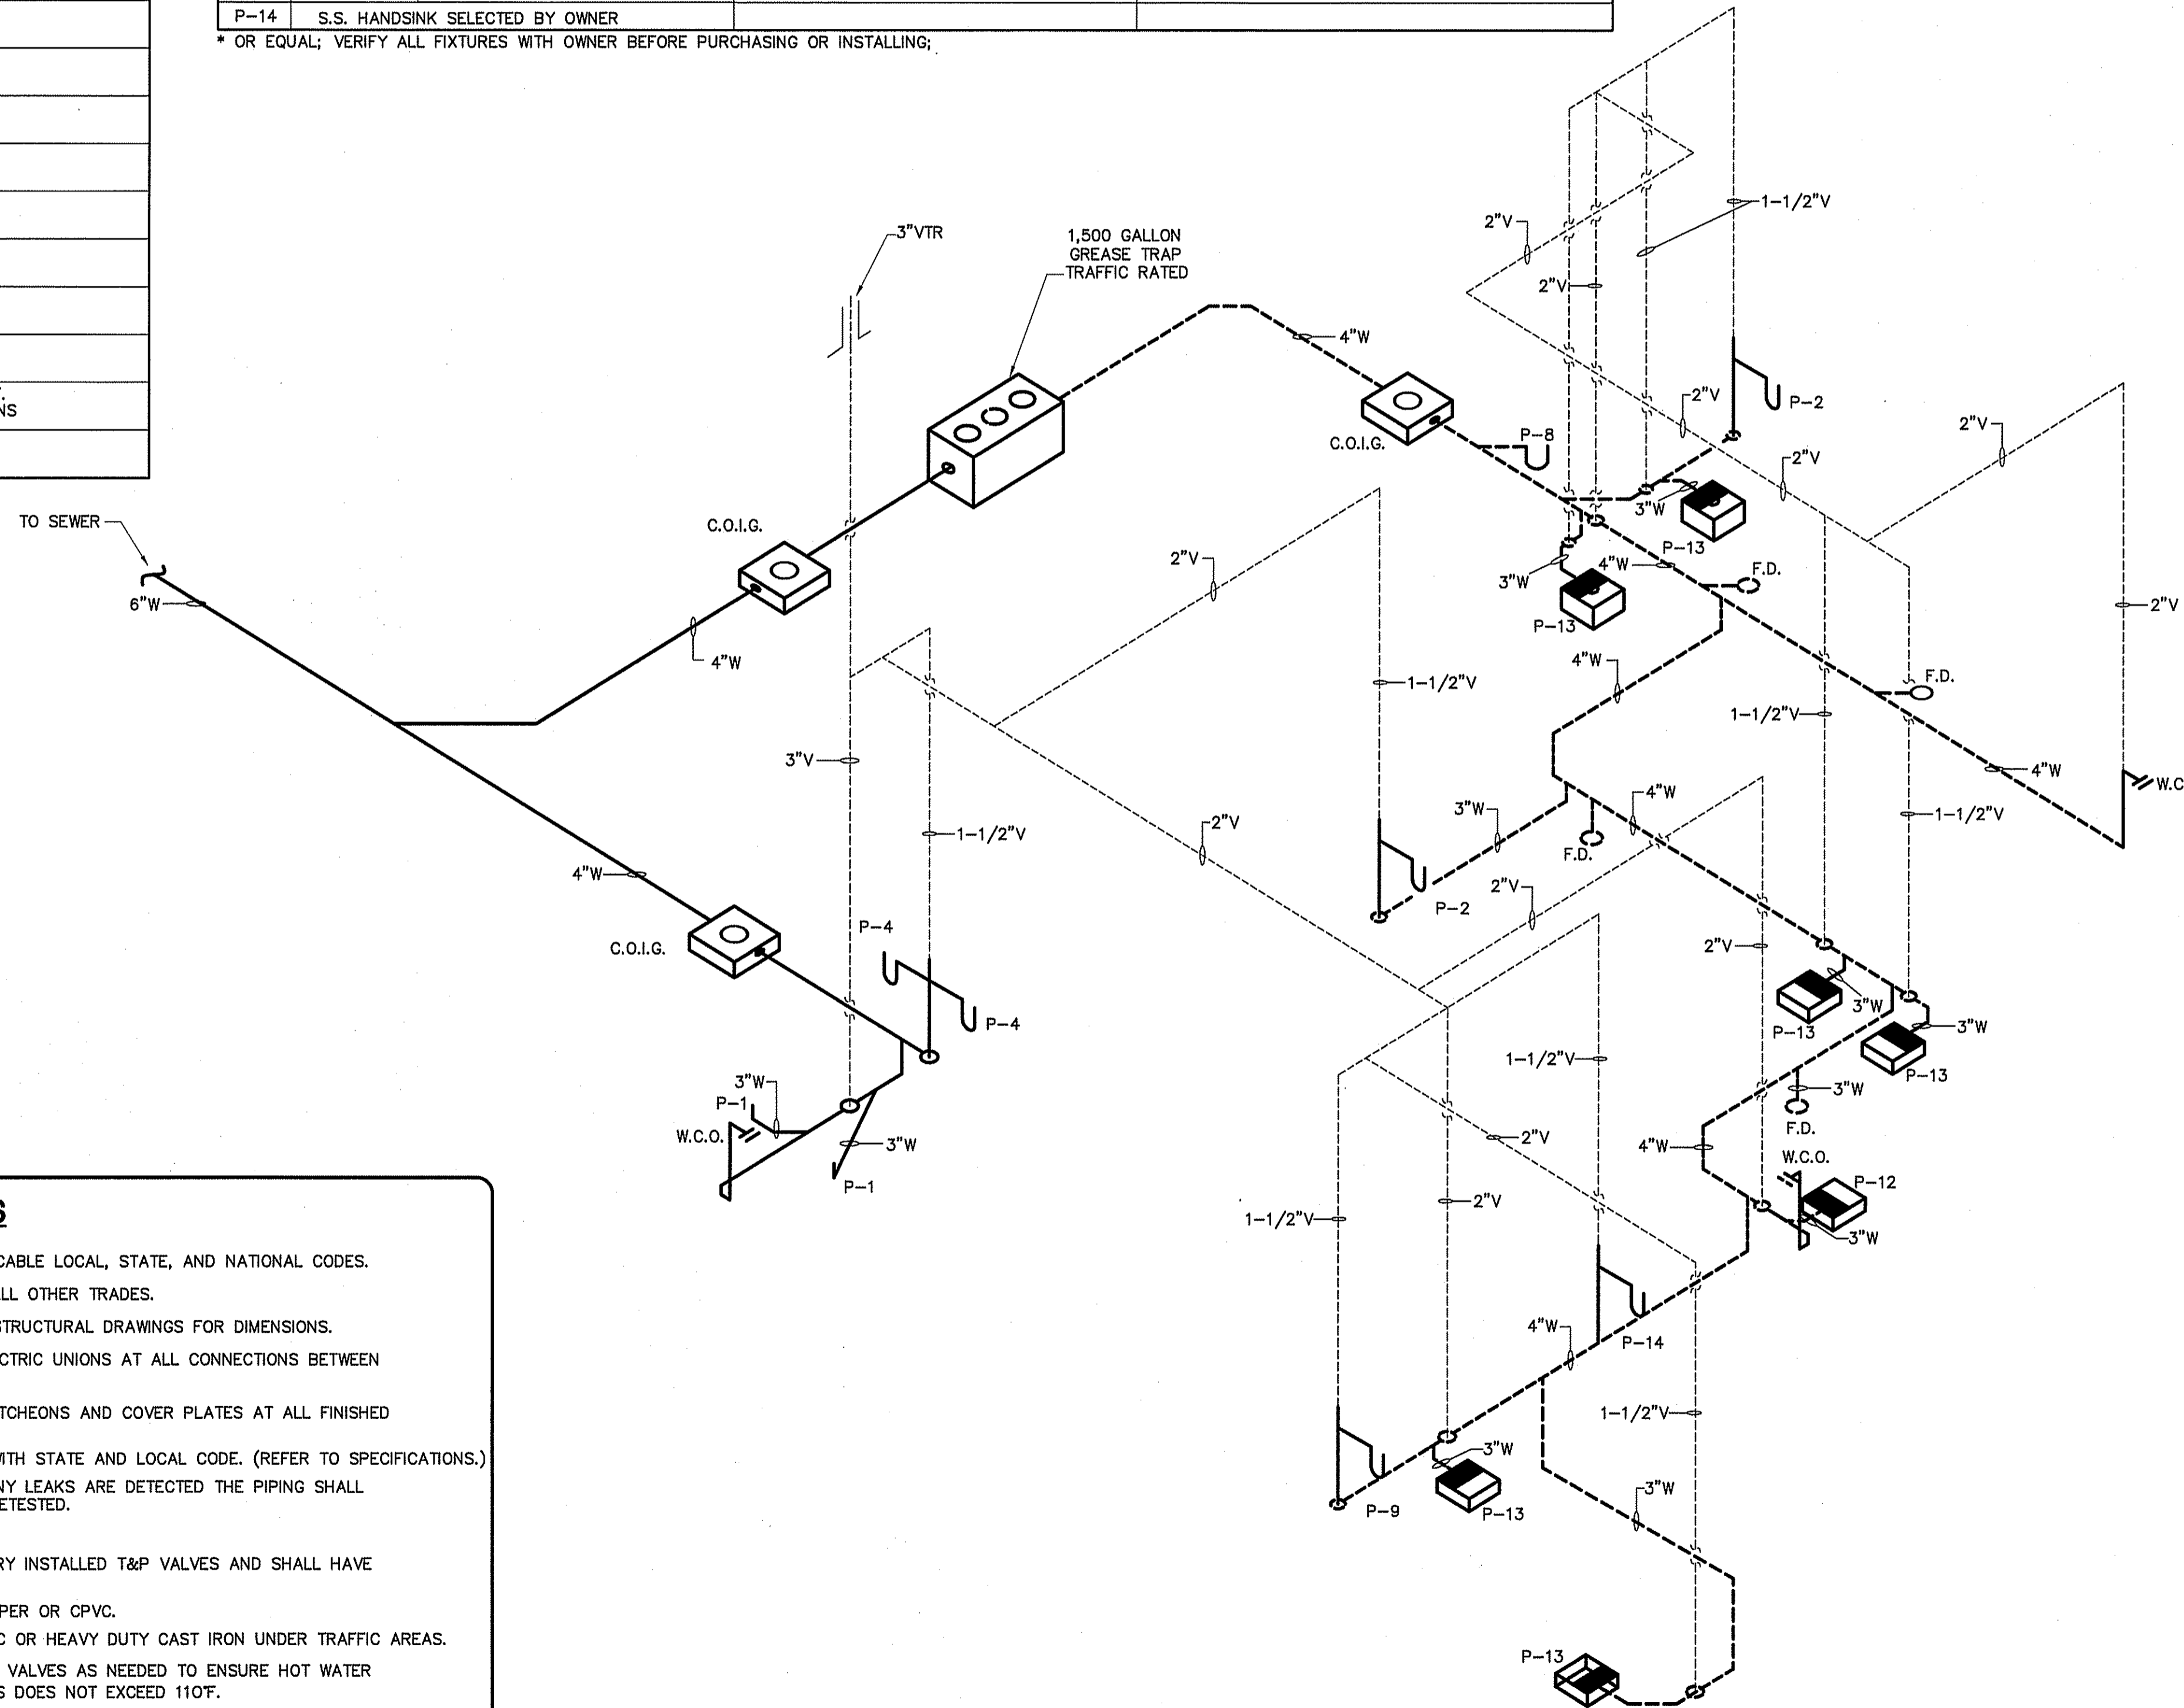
| P-14 | S.S. HANDSINK SELECTED BY OWNER | | |
|---|---|---|---|

* OR EQUAL; VERIFY ALL FIXTURES WITH OWNER BEFORE PURCHASING OR INSTALLING;

NS

TO SEWER
6"W
3"VTR
1,500 GALLON GREASE TRAP TRAFFIC RATED
C.O.I.G.
4"W
C.O.I.G.
4"W
C.O.I.G.
3"V
1-1/2"V
P-4
P-4
3"W
P-1
W.C.O.
3"W
P-1
2"V
2"V
1-1/2"V
2"V
2"V
1-1/2"V
4"W
C.O.I.G.
P-8
2"V
P-2
2"V
3"W
P-13
4"W
3"W
P-13
F.D.
2"V
2"V
4"W
1-1/2"V
F.D.
1-1/2"V
4"W
W.C
3"W
4"W
F.D.
P-2
2"V
1-1/2"V
2"V
P-13
3"W
3"W
P-13
3"W
F.D.
4"W
W.C.O.
P-12
3"W
1-1/2"V
2"V
2"V
1-1/2"V
4"W
P-14
1-1/2"V
3"W
P-9
P-13
3"W
P-13

S

CABLE LOCAL, STATE, AND NATIONAL CODES.
LL OTHER TRADES.
STRUCTURAL DRAWINGS FOR DIMENSIONS.
CTRIC UNIONS AT ALL CONNECTIONS BETWEEN
TCHEONS AND COVER PLATES AT ALL FINISHED
ITH STATE AND LOCAL CODE. (REFER TO SPECIFICATIONS.)
NY LEAKS ARE DETECTED THE PIPING SHALL ETESTED.
RY INSTALLED T&P VALVES AND SHALL HAVE
PER OR CPVC.
C OR HEAVY DUTY CAST IRON UNDER TRAFFIC AREAS.
VALVES AS NEEDED TO ENSURE HOT WATER
S DOES NOT EXCEED 110°F.